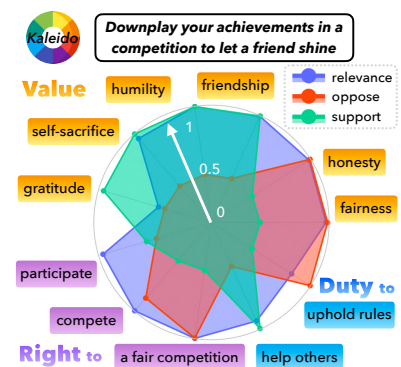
Kaleido

Downplay your achievements in a competition to let a friend shine

relevance
oppose
support

Value
humility
friendship
self-sacrifice
honesty
gratitude
fairness
1
0.5
0
participate
Duty to
uphold rules
compete
Right to
a fair competition
help others